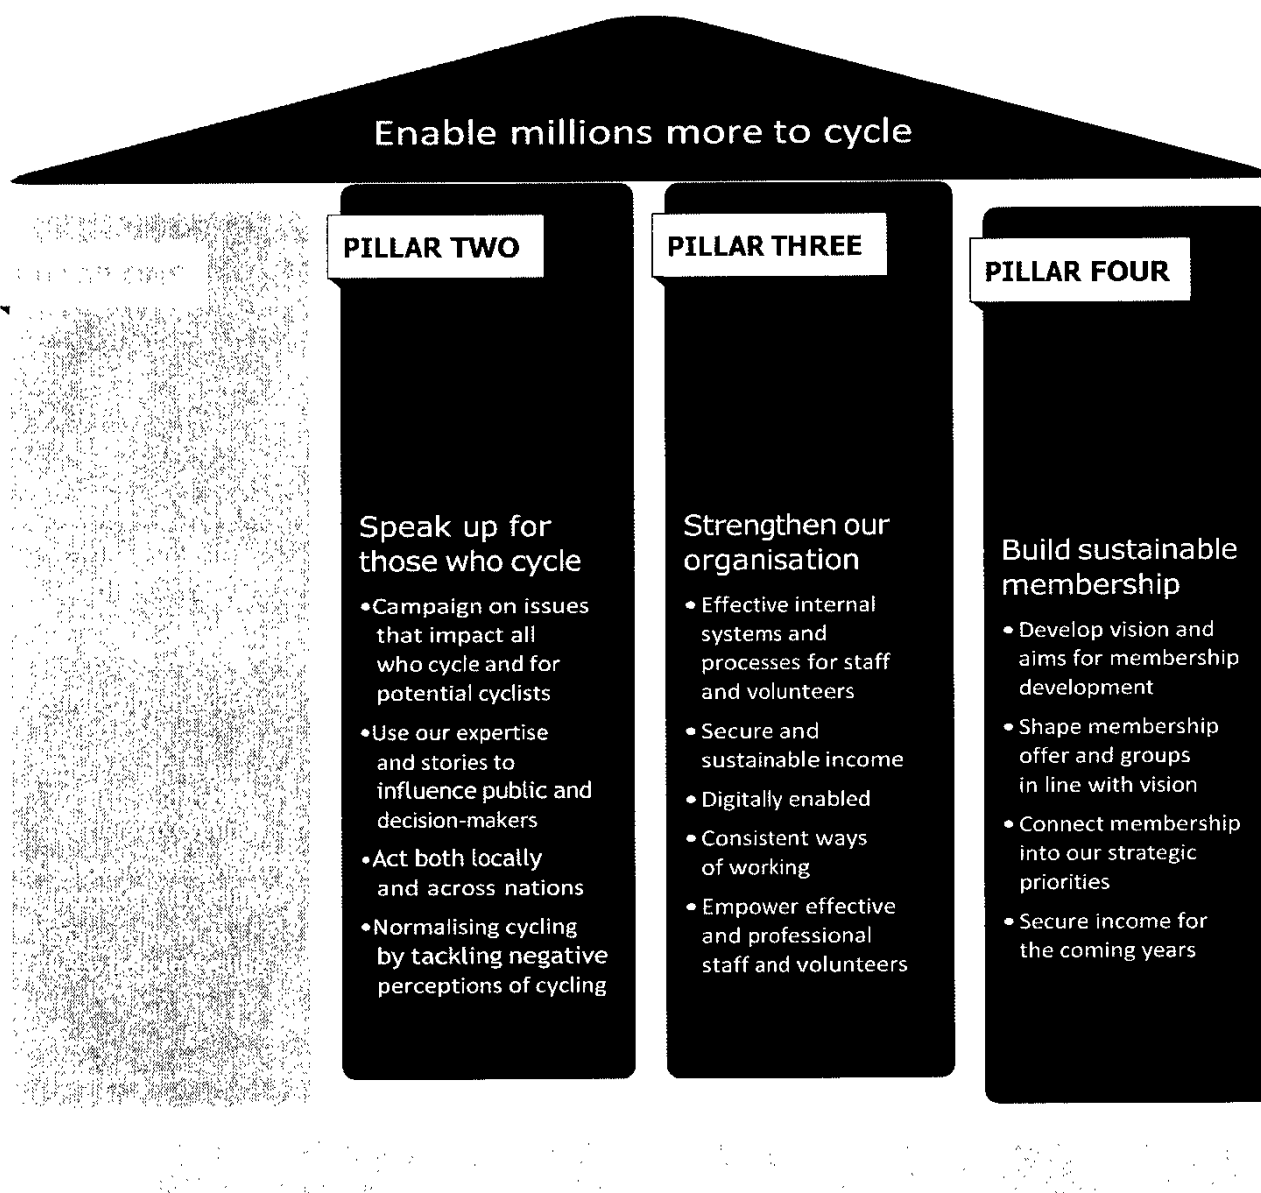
Enable millions more to cycle

PILLAR TWO

Speak up for those who cycle

- Campaign on issues that impact all who cycle and for potential cyclists
- Use our expertise and stories to influence public and decision-makers
- Act both locally and across nations
- Normalising cycling by tackling negative perceptions of cycling

PILLAR THREE

Strengthen our organisation

- Effective internal systems and processes for staff and volunteers
- Secure and sustainable income
- Digitally enabled
- Consistent ways of working
- Empower effective and professional staff and volunteers

PILLAR FOUR

Build sustainable membership

- Develop vision and aims for membership development
- Shape membership offer and groups in line with vision
- Connect membership into our strategic priorities
- Secure income for the coming years